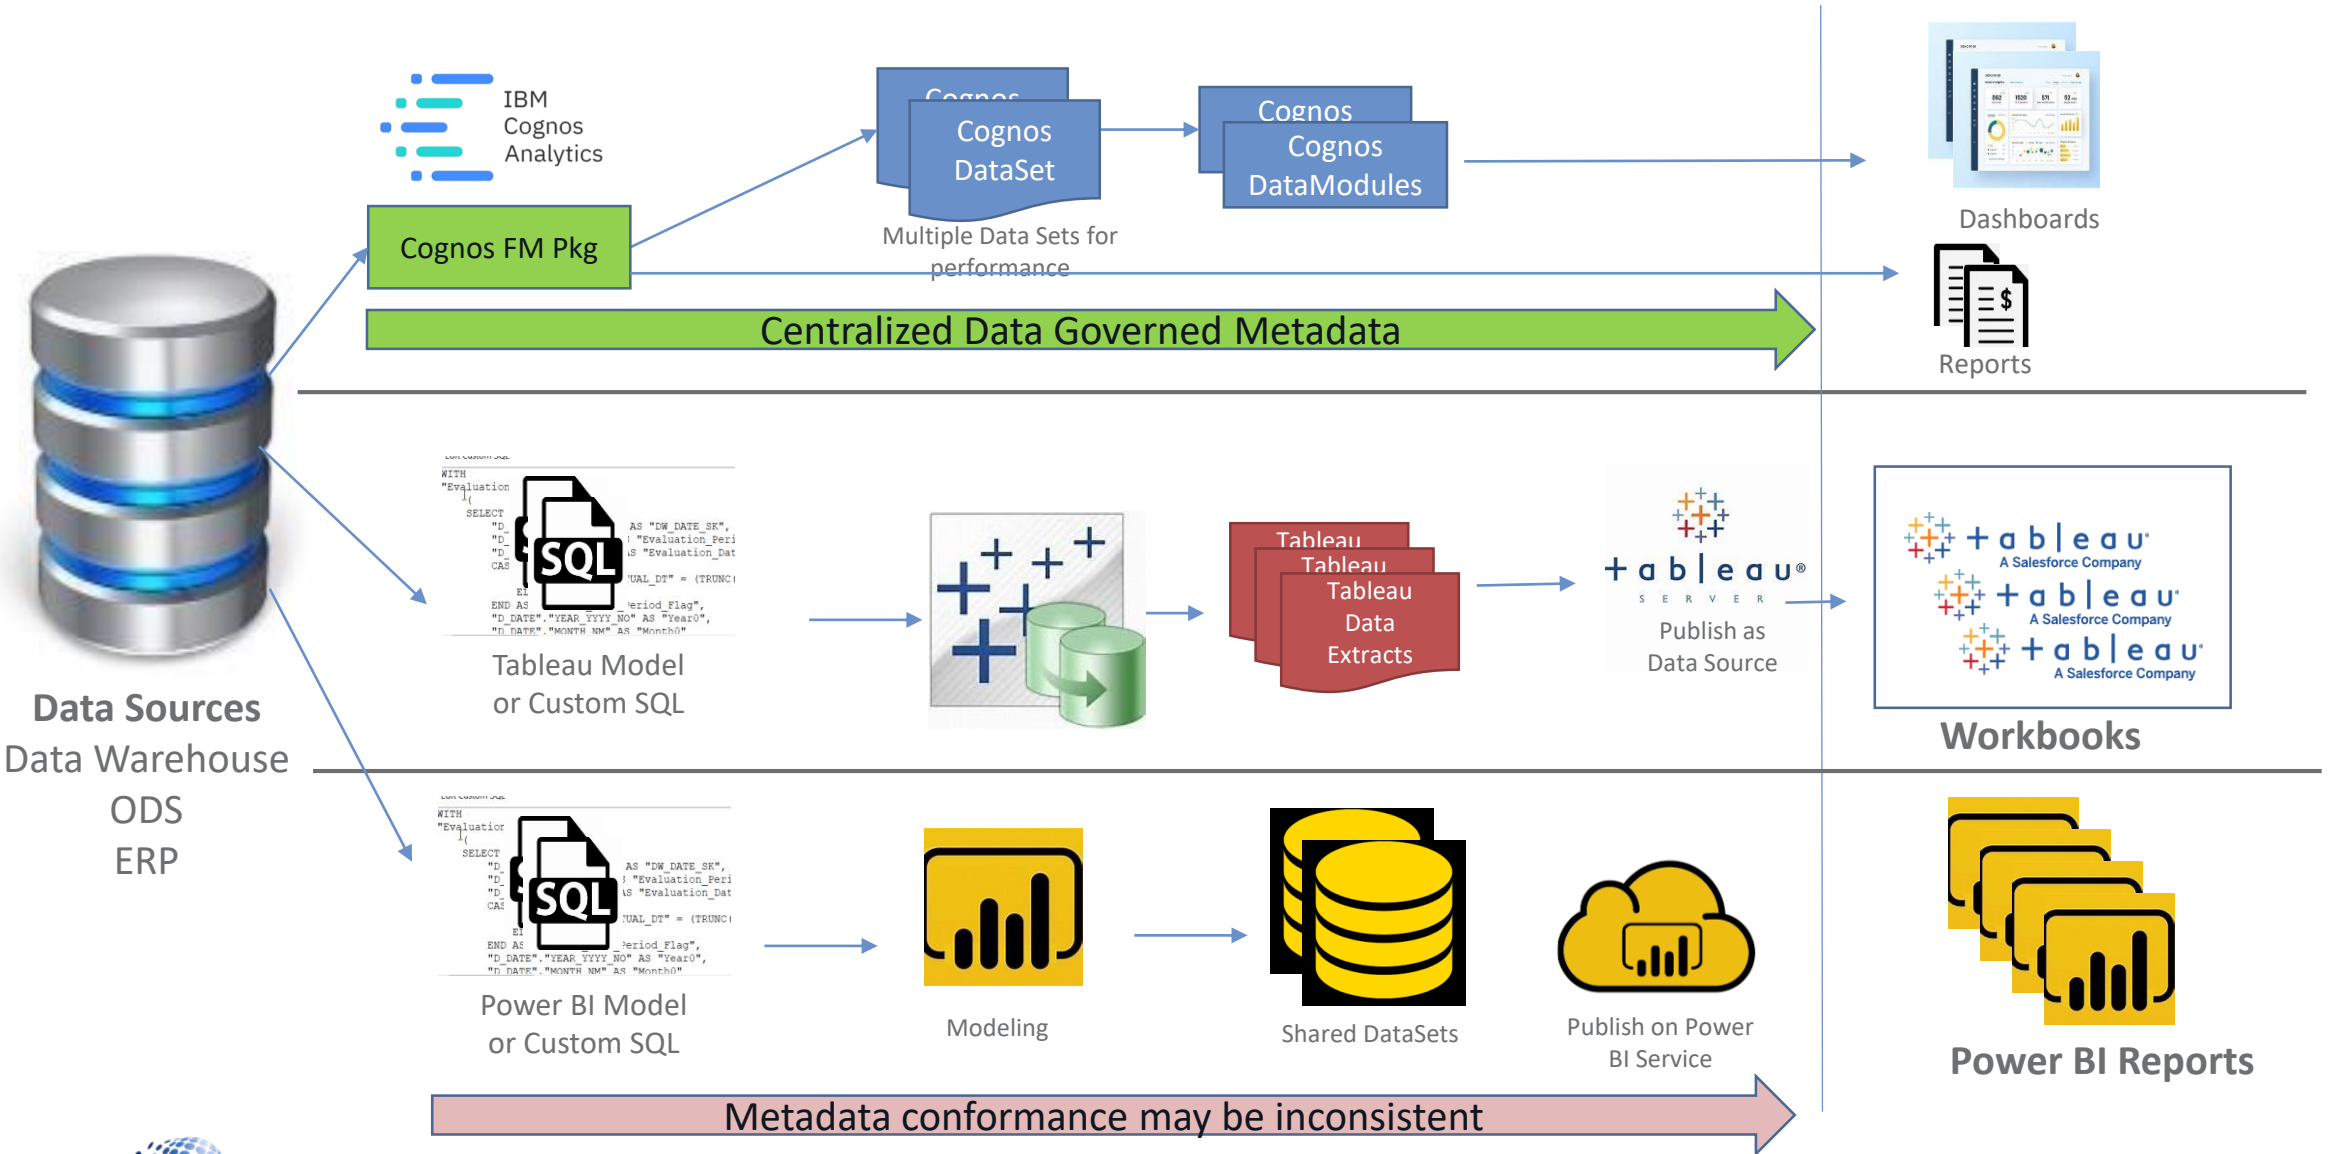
IBM Cognos Analytics

Cognos FM Pkg

Cognos

Cognos DataSet

Multiple Data Sets for performance

Cognos

Cognos DataModules

Dashboards

Reports

Centralized Data Governed Metadata

Data Sources
Data Warehouse
ODS
ERP

WITH
"Evaluation
SELECT
AS "DW_DATE_SK",
"Evaluation_Peri
AS "Evaluation_Dat
UAL_DT" = (TRUNC(
END AS
eriod_Flag",
"D_DATE"."YEAR_YYYY_NO" AS "Year0",
"D_DATE"."MONTH_NM" AS "Month0"
SQL

Tableau Model or Custom SQL

Tableau
Tableau
Tableau Data Extracts

tableau
SERVER
Publish as Data Source

tableau
A Salesforce Company
tableau
A Salesforce Company
tableau
A Salesforce Company

Workbooks

WITH
"Evaluation
SELECT
AS "DW_DATE_SK",
"Evaluation_Peri
AS "Evaluation_Dat
UAL_DT" = (TRUNC(
END AS
eriod_Flag",
"D_DATE"."YEAR_YYYY_NO" AS "Year0",
"D_DATE"."MONTH_NM" AS "Month0"
SQL

Power BI Model or Custom SQL

Modeling

Shared DataSets

Publish on Power BI Service

Power BI Reports

Metadata conformance may be inconsistent